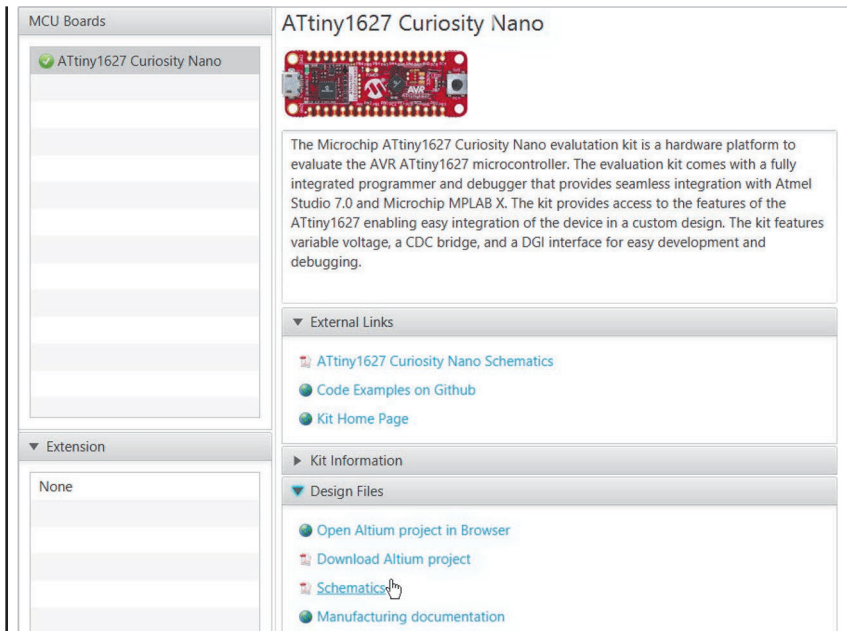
MCU Boards

ATtiny1627 Curiosity Nano

▼ Extension

None

ATtiny1627 Curiosity Nano

The Microchip ATtiny1627 Curiosity Nano evaluation kit is a hardware platform to evaluate the AVR ATtiny1627 microcontroller. The evaluation kit comes with a fully integrated programmer and debugger that provides seamless integration with Atmel Studio 7.0 and Microchip MPLAB X. The kit provides access to the features of the ATtiny1627 enabling easy integration of the device in a custom design. The kit features variable voltage, a CDC bridge, and a DGI interface for easy development and debugging.

▼ External Links

ATtiny1627 Curiosity Nano Schematics

Code Examples on Github

Kit Home Page

▶ Kit Information

▼ Design Files

Open Altium project in Browser

Download Altium project

Schematics

Manufacturing documentation